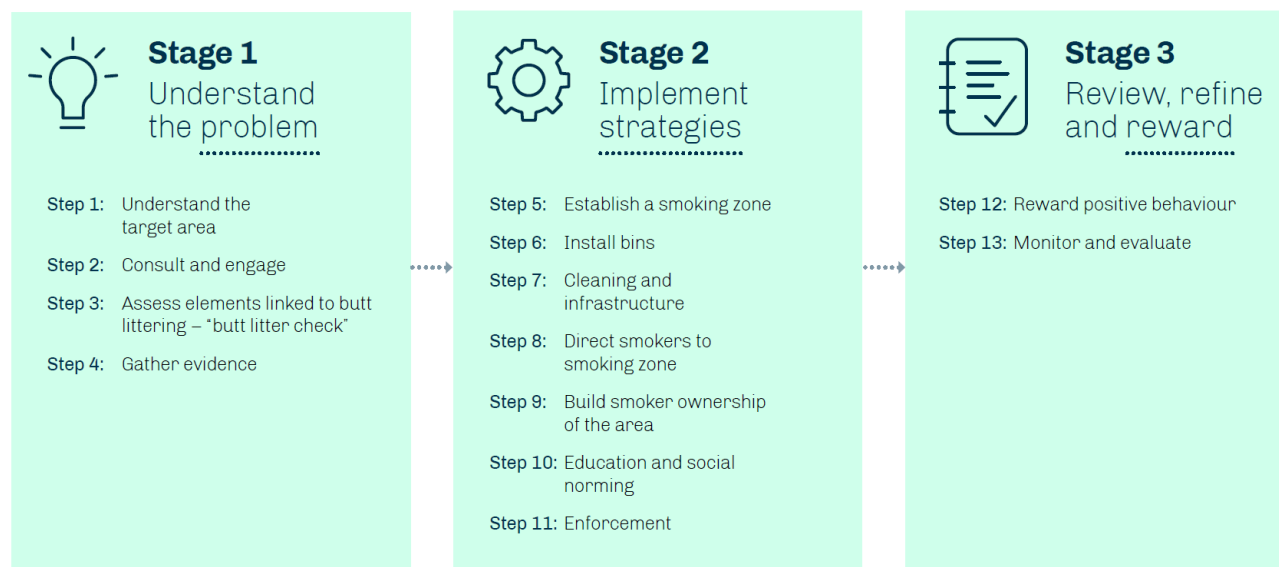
Stage 1
Understand the problem

Step 1: Understand the target area

Step 2: Consult and engage

Step 3: Assess elements linked to butt littering – "butt litter check"

Step 4: Gather evidence

Stage 2
Implement strategies

Step 5: Establish a smoking zone

Step 6: Install bins

Step 7: Cleaning and infrastructure

Step 8: Direct smokers to smoking zone

Step 9: Build smoker ownership of the area

Step 10: Education and social norming

Step 11: Enforcement

Stage 3
Review, refine and reward

Step 12: Reward positive behaviour

Step 13: Monitor and evaluate